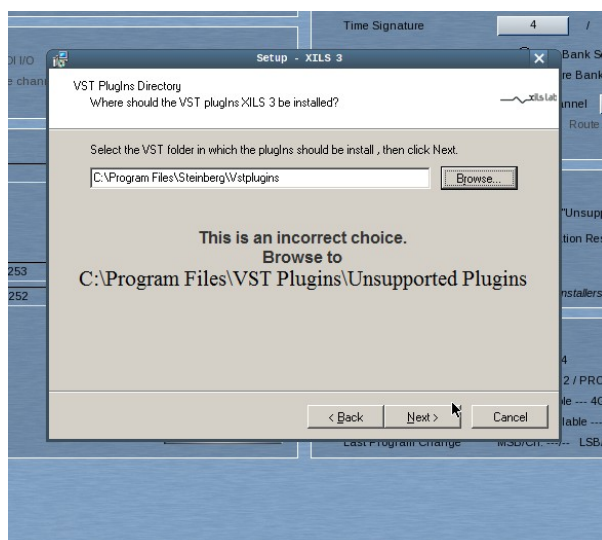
Time Signature
4
/
I I/O
e chan
Bank S
e Bank
nnel
Route
Setup - XILS 3
VST PlugIns Directory
Where should the VST plugIns XILS 3 be installed?
xils lab
Select the VST folder in which the plugIns should be install , then click Next.
C:\Program Files\Steinberg\Vstplugins
Browse...
This is an incorrect choice.
Browse to
C:\Program Files\VST Plugins\Unsupported Plugins
"Unsupp
tion Res
253
252
nstallers
4
2 / PRO
le --- 40
lable ---
< Back
Next >
Cancel
Last Program Change
MSB/Ch. ---- LSB